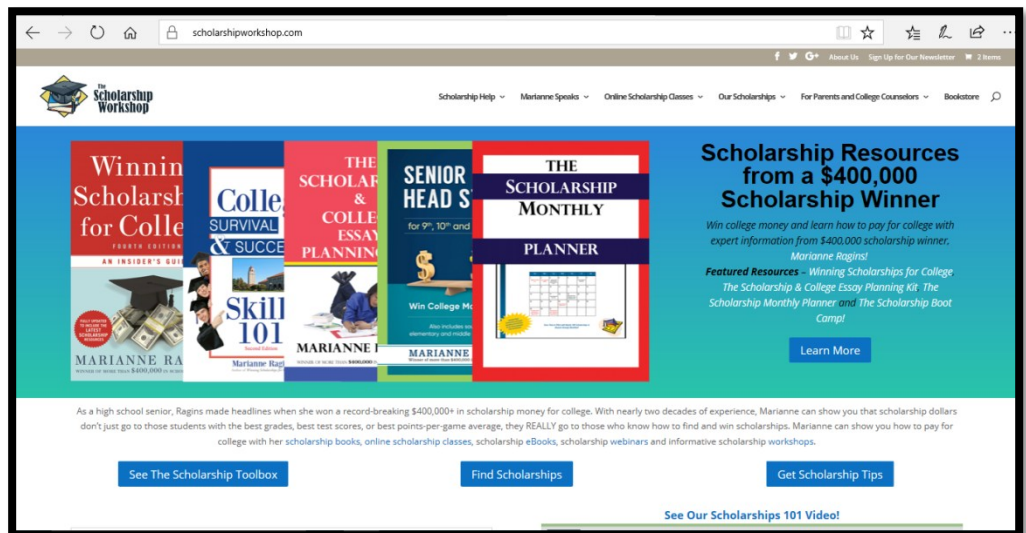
scholarshipworkshop.com

About Us Sign Up for Our Newsletter 2 Items

The Scholarship Workshop

Scholarship Help Marianne Speaks Online Scholarship Classes Our Scholarships For Parents and College Counselors Bookstore

Winning Scholarsh for Colle FOURTH EDITION AN INSIDER'S GUI MARIANNE RAG

Colle SURVIVAL & SUCCE Skill 101 Marianne Rag

THE SCHOLAR & COLLE ESSAY PLANNING MARIANNE R

SENIOR HEAD S for 9th, 10th and Win College Mo MARIANNE

THE SCHOLARSHIP MONTHLY PLANNER

Scholarship Resources from a $400,000 Scholarship Winner

Win college money and learn how to pay for college with expert information from $400,000 scholarship winner, Marianne Ragins!

Featured Resources – Winning Scholarships for College, The Scholarship & College Essay Planning Kit, The Scholarship Monthly Planner and The Scholarship Boot Camp!

Learn More

As a high school senior, Ragins made headlines when she won a record-breaking $400,000+ in scholarship money for college. With nearly two decades of experience, Marianne can show you that scholarship dollars don't just go to those students with the best grades, best test scores, or best points-per-game average, they REALLY go to those who know how to find and win scholarships. Marianne can show you how to pay for college with her scholarship books, online scholarship classes, scholarship eBooks, scholarship webinars and informative scholarship workshops.

See The Scholarship Toolbox

Find Scholarships

Get Scholarship Tips

See Our Scholarships 101 Video!